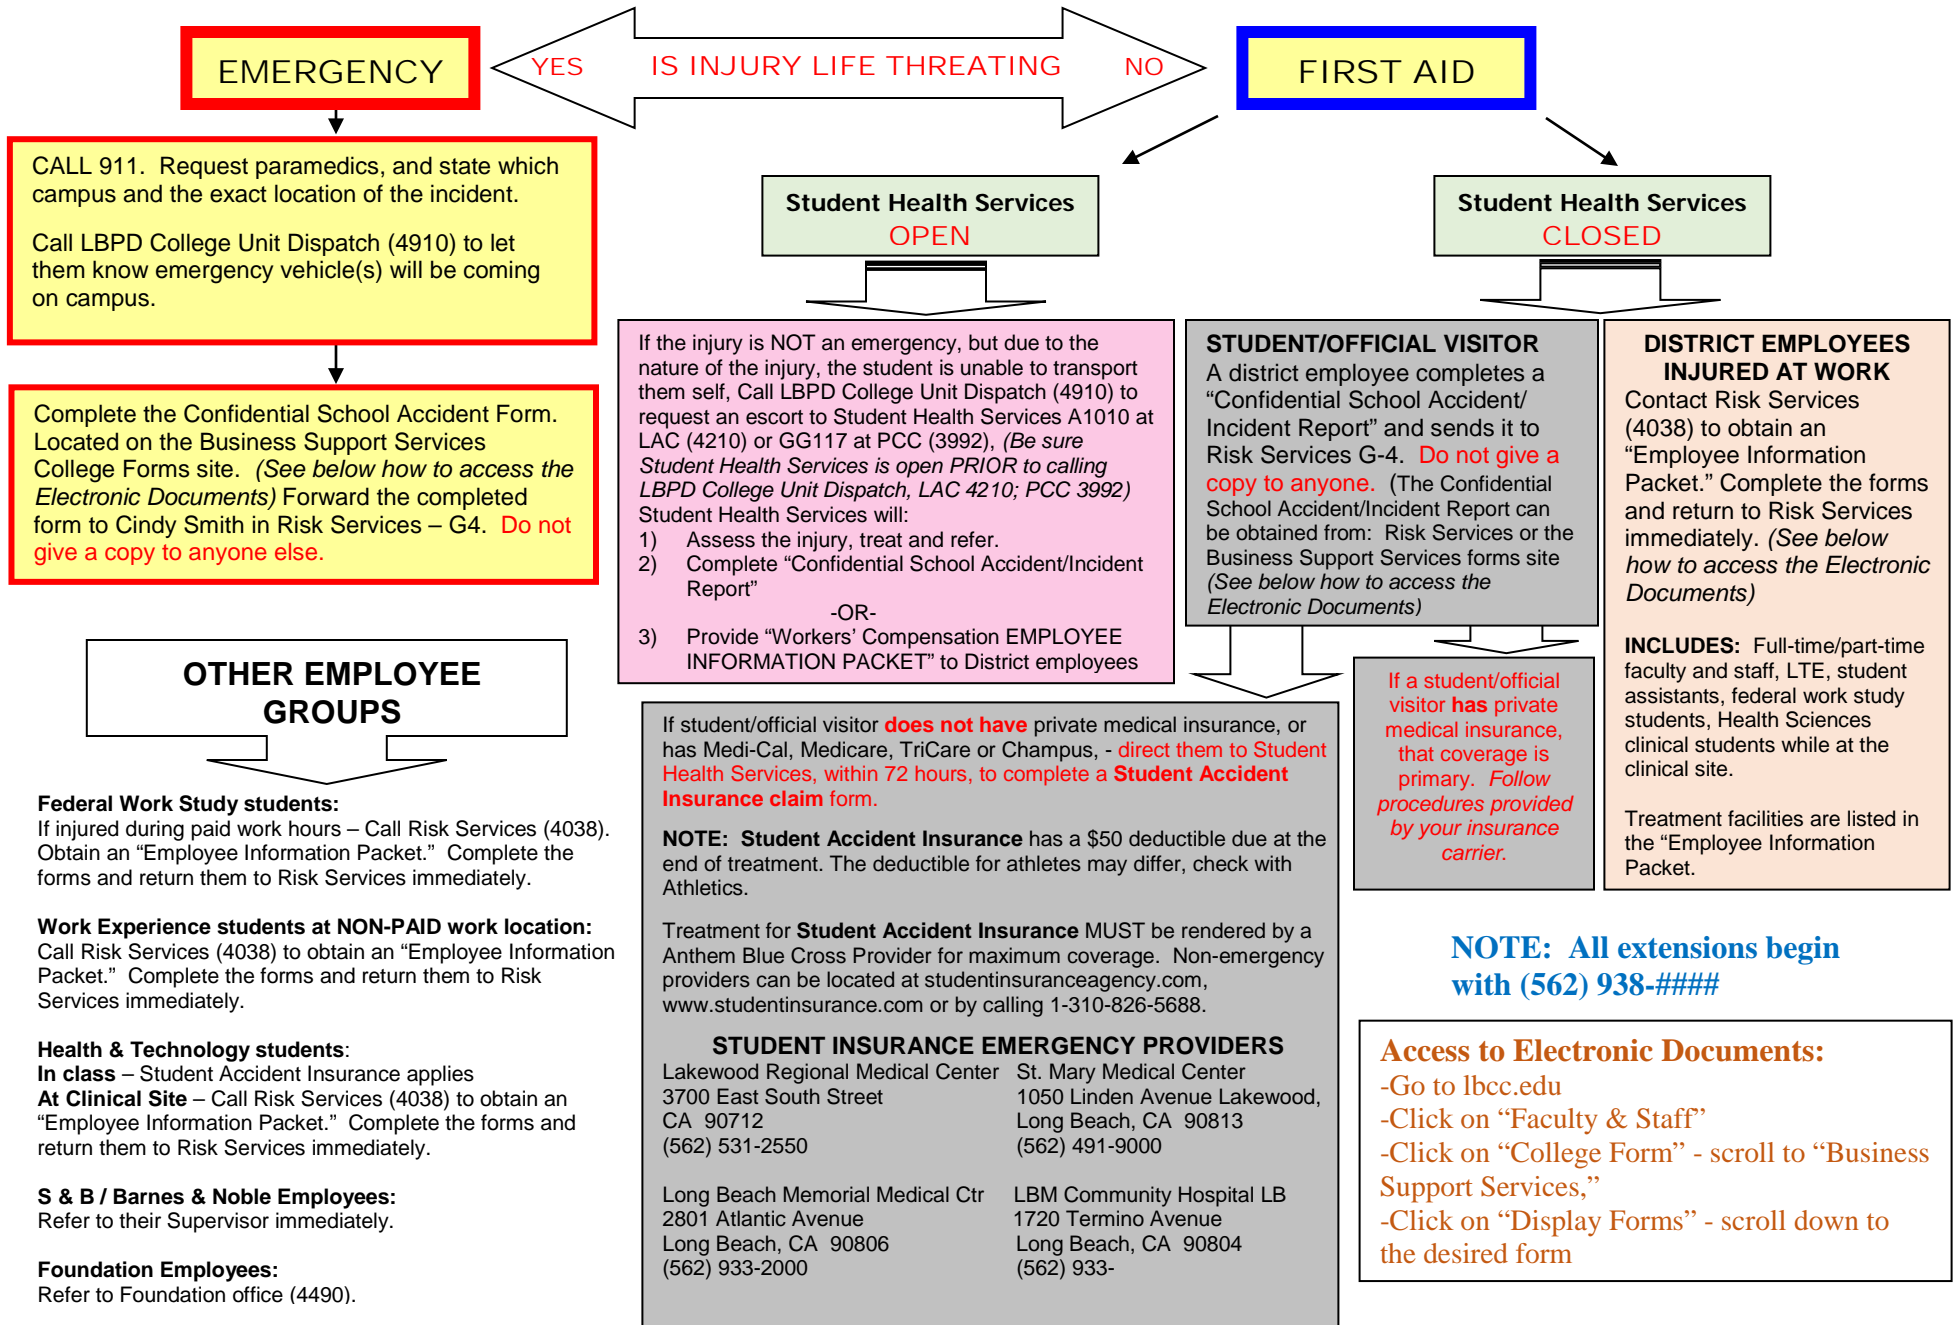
EMERGENCY

YES IS INJURY LIFE THREATING NO

FIRST AID

CALL 911. Request paramedics, and state which campus and the exact location of the incident.

Call LBPD College Unit Dispatch (4910) to let them know emergency vehicle(s) will be coming on campus.

Complete the Confidential School Accident Form. Located on the Business Support Services College Forms site. (See below how to access the Electronic Documents) Forward the completed form to Cindy Smith in Risk Services – G4. Do not give a copy to anyone else.

Student Health Services OPEN

Student Health Services CLOSED

If the injury is NOT an emergency, but due to the nature of the injury, the student is unable to transport them self, Call LBPD College Unit Dispatch (4910) to request an escort to Student Health Services A1010 at LAC (4210) or GG117 at PCC (3992), (Be sure Student Health Services is open PRIOR to calling LBPD College Unit Dispatch, LAC 4210; PCC 3992)
Student Health Services will:
1) Assess the injury, treat and refer.
2) Complete "Confidential School Accident/Incident Report"
-OR-
3) Provide "Workers' Compensation EMPLOYEE INFORMATION PACKET" to District employees

STUDENT/OFFICIAL VISITOR
A district employee completes a "Confidential School Accident/ Incident Report" and sends it to Risk Services G-4. Do not give a copy to anyone. (The Confidential School Accident/Incident Report can be obtained from: Risk Services or the Business Support Services forms site (See below how to access the Electronic Documents)

DISTRICT EMPLOYEES INJURED AT WORK
Contact Risk Services (4038) to obtain an "Employee Information Packet." Complete the forms and return to Risk Services immediately. (See below how to access the Electronic Documents)

INCLUDES: Full-time/part-time faculty and staff, LTE, student assistants, federal work study students, Health Sciences clinical students while at the clinical site.

Treatment facilities are listed in the "Employee Information Packet.

OTHER EMPLOYEE GROUPS

Federal Work Study students:
If injured during paid work hours – Call Risk Services (4038). Obtain an "Employee Information Packet." Complete the forms and return them to Risk Services immediately.

Work Experience students at NON-PAID work location:
Call Risk Services (4038) to obtain an "Employee Information Packet." Complete the forms and return them to Risk Services immediately.

Health & Technology students:
In class – Student Accident Insurance applies
At Clinical Site – Call Risk Services (4038) to obtain an "Employee Information Packet." Complete the forms and return them to Risk Services immediately.

S & B / Barnes & Noble Employees:
Refer to their Supervisor immediately.

Foundation Employees:
Refer to Foundation office (4490).

If student/official visitor does not have private medical insurance, or has Medi-Cal, Medicare, TriCare or Champus, - direct them to Student Health Services, within 72 hours, to complete a Student Accident Insurance claim form.

NOTE: Student Accident Insurance has a $50 deductible due at the end of treatment. The deductible for athletes may differ, check with Athletics.

Treatment for Student Accident Insurance MUST be rendered by a Anthem Blue Cross Provider for maximum coverage. Non-emergency providers can be located at studentinsuranceagency.com, www.studentinsurance.com or by calling 1-310-826-5688.

STUDENT INSURANCE EMERGENCY PROVIDERS
Lakewood Regional Medical Center
3700 East South Street
CA 90712
(562) 531-2550

St. Mary Medical Center
1050 Linden Avenue Lakewood,
Long Beach, CA 90813
(562) 491-9000

Long Beach Memorial Medical Ctr
2801 Atlantic Avenue
Long Beach, CA 90806
(562) 933-2000

LBM Community Hospital LB
1720 Termino Avenue
Long Beach, CA 90804
(562) 933-

If a student/official visitor has private medical insurance, that coverage is primary. Follow procedures provided by your insurance carrier.

NOTE: All extensions begin with (562) 938-####

Access to Electronic Documents:
-Go to lbcc.edu
-Click on "Faculty & Staff"
-Click on "College Form" - scroll to "Business Support Services,"
-Click on "Display Forms" - scroll down to the desired form